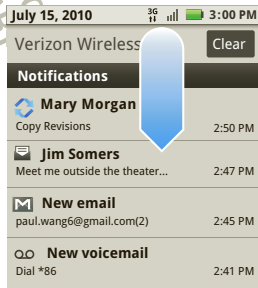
July 15, 2010 3G 3:00 PM
Verizon Wireless Clear
Notifications
Mary Morgan
Copy Revisions 2:50 PM
Jim Somers
Meet me outside the theater... 2:47 PM
New email
paul.wang6@gmail.com(2) 2:45 PM
New voicemail
Dial *86 2:41 PM